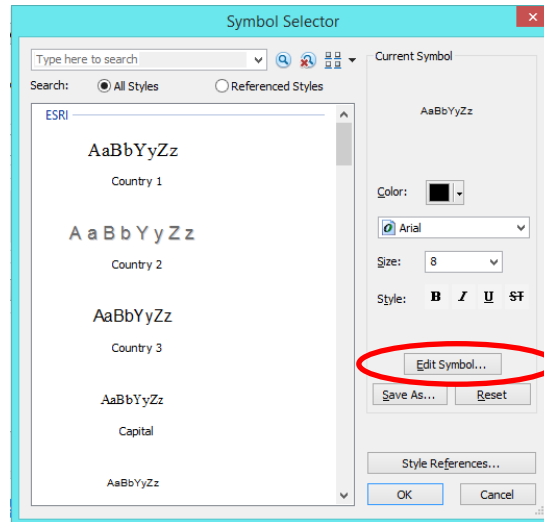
Symbol Selector

Type here to search

Search: All Styles Referenced Styles

ESRI

AaBbYyZz

Country 1

A a B b Y y Z z

Country 2

AaBbYyZz

Country 3

AaBbYyZz

Capital

AaBbYyZz

Current Symbol

AaBbYyZz

Color:

Arial

Size: 8

Style: B I U ST

Edit Symbol...

Save As... Reset

Style References...

OK Cancel